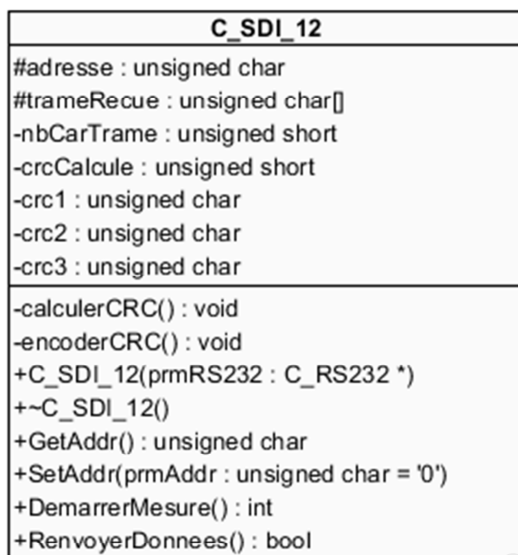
C_SDI_12

#adresse : unsigned char
#trameRecue : unsigned char[]
-nbCarTrame : unsigned short
-crcCalcule : unsigned short
-crc1 : unsigned char
-crc2 : unsigned char
-crc3 : unsigned char

-calculerCRC() : void
-encoderCRC() : void
+C_SDI_12(prmRS232 : C_RS232 *)
+~C_SDI_12()
+GetAddr() : unsigned char
+SetAddr(prmAddr : unsigned char = '0')
+DemarrerMesure() : int
+RenvoyerDonnees() : bool